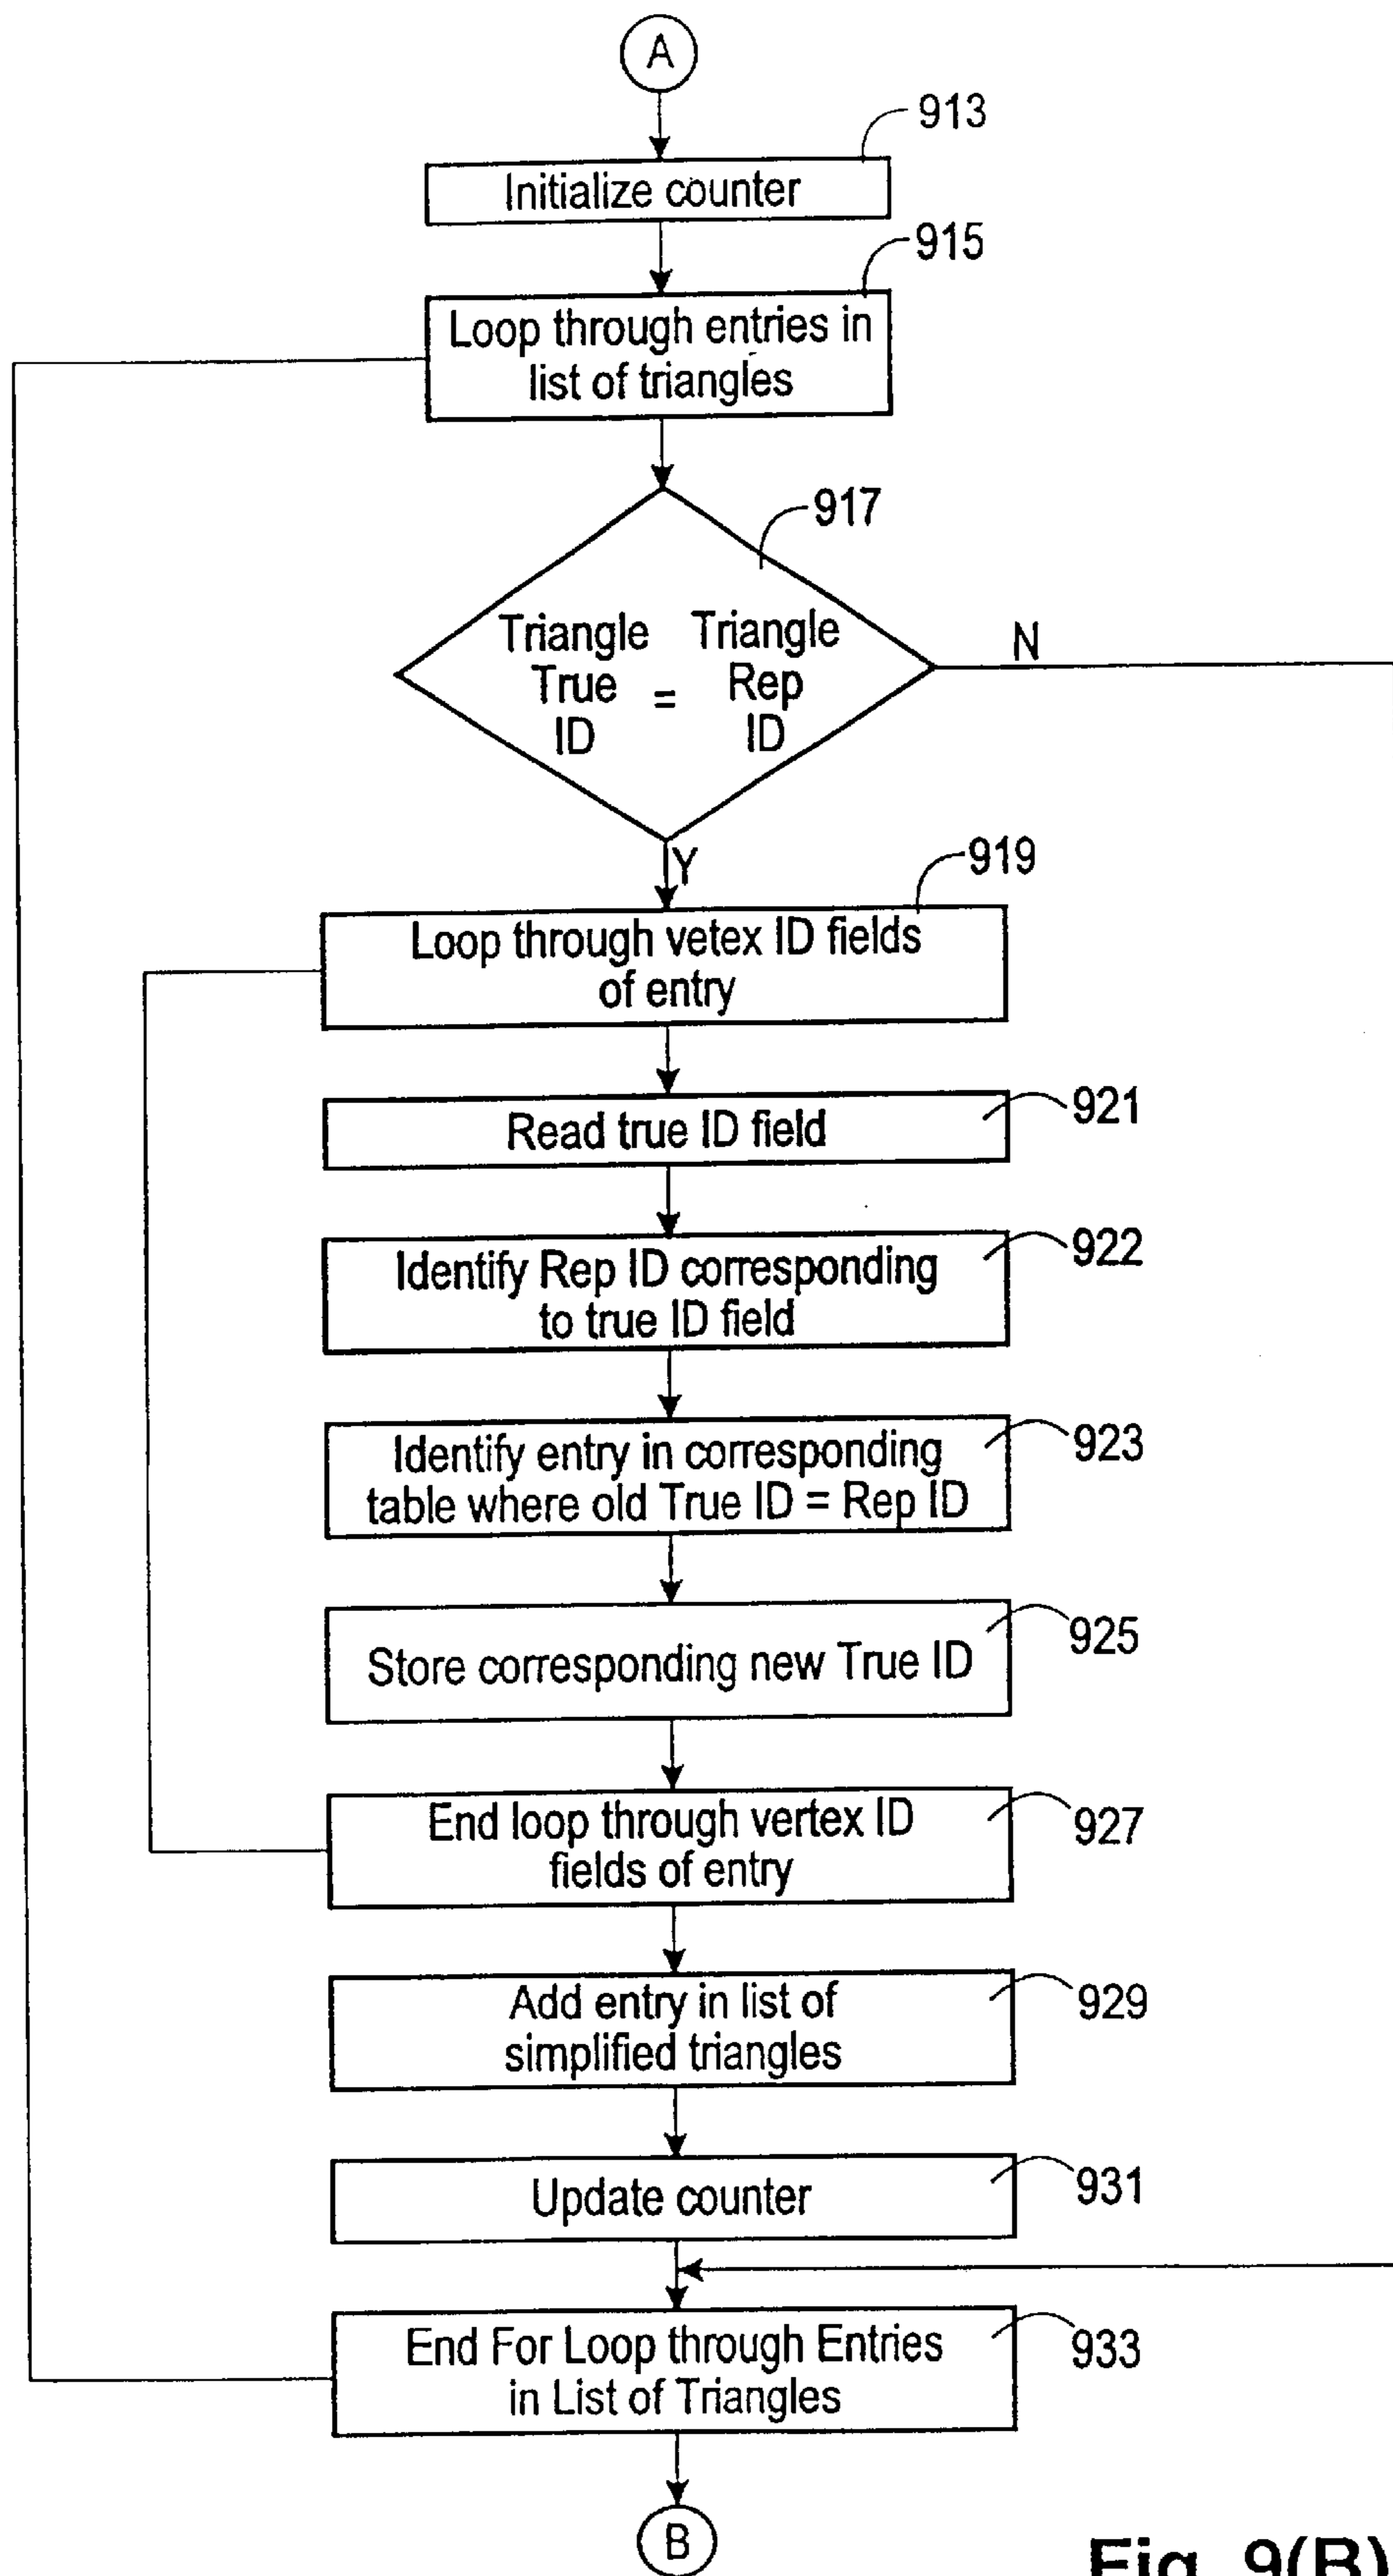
A

913

Initialize counter

915

Loop through entries in list of triangles

917

Triangle True ID = Triangle Rep ID

N

Y

919

Loop through vetex ID fields of entry

921

Read true ID field

922

Identify Rep ID corresponding to true ID field

923

Identify entry in corresponding table where old True ID = Rep ID

925

Store corresponding new True ID

927

End loop through vertex ID fields of entry

929

Add entry in list of simplified triangles

931

Update counter

933

End For Loop through Entries in List of Triangles

B

Fig. 9(B)